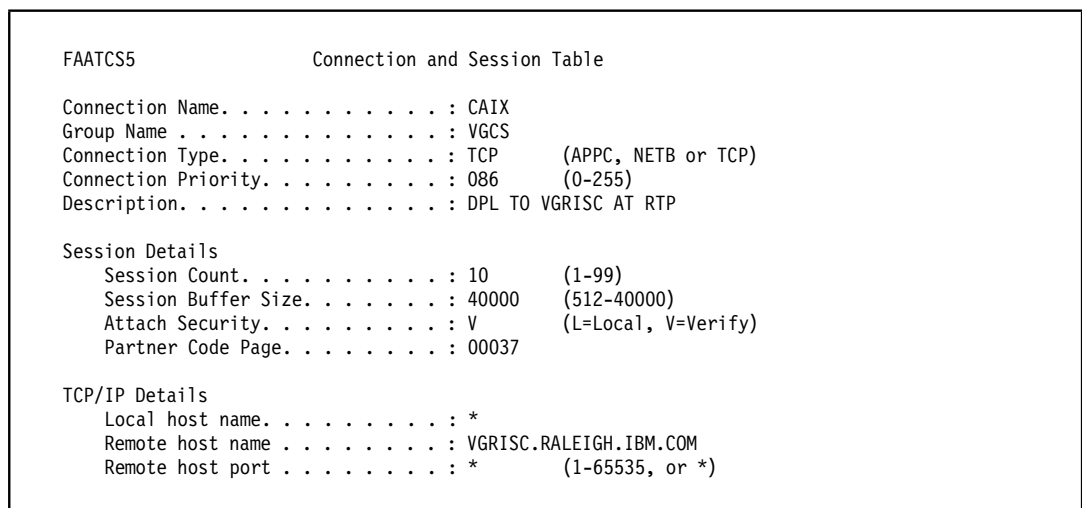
FAATCS5 Connection and Session Table

Connection Name. . . . . . . . . . . . : CAIX
Group Name . . . . . . . . . . . . . . : VGCS
Connection Type. . . . . . . . . . . . : TCP (APPC, NETB or TCP)
Connection Priority. . . . . . . . . . : 086 (0-255)
Description. . . . . . . . . . . . . . : DPL TO VGRISC AT RTP

Session Details
Session Count. . . . . . . . . . . : 10 (1-99)
Session Buffer Size. . . . . . . . : 40000 (512-40000)
Attach Security. . . . . . . . . . : V (L=Local, V=Verify)
Partner Code Page. . . . . . . . . : 00037

TCP/IP Details
Local host name. . . . . . . . . . : *
Remote host name . . . . . . . . . : VGRISC.RALEIGH.IBM.COM
Remote host port . . . . . . . . . : * (1-65535, or *)